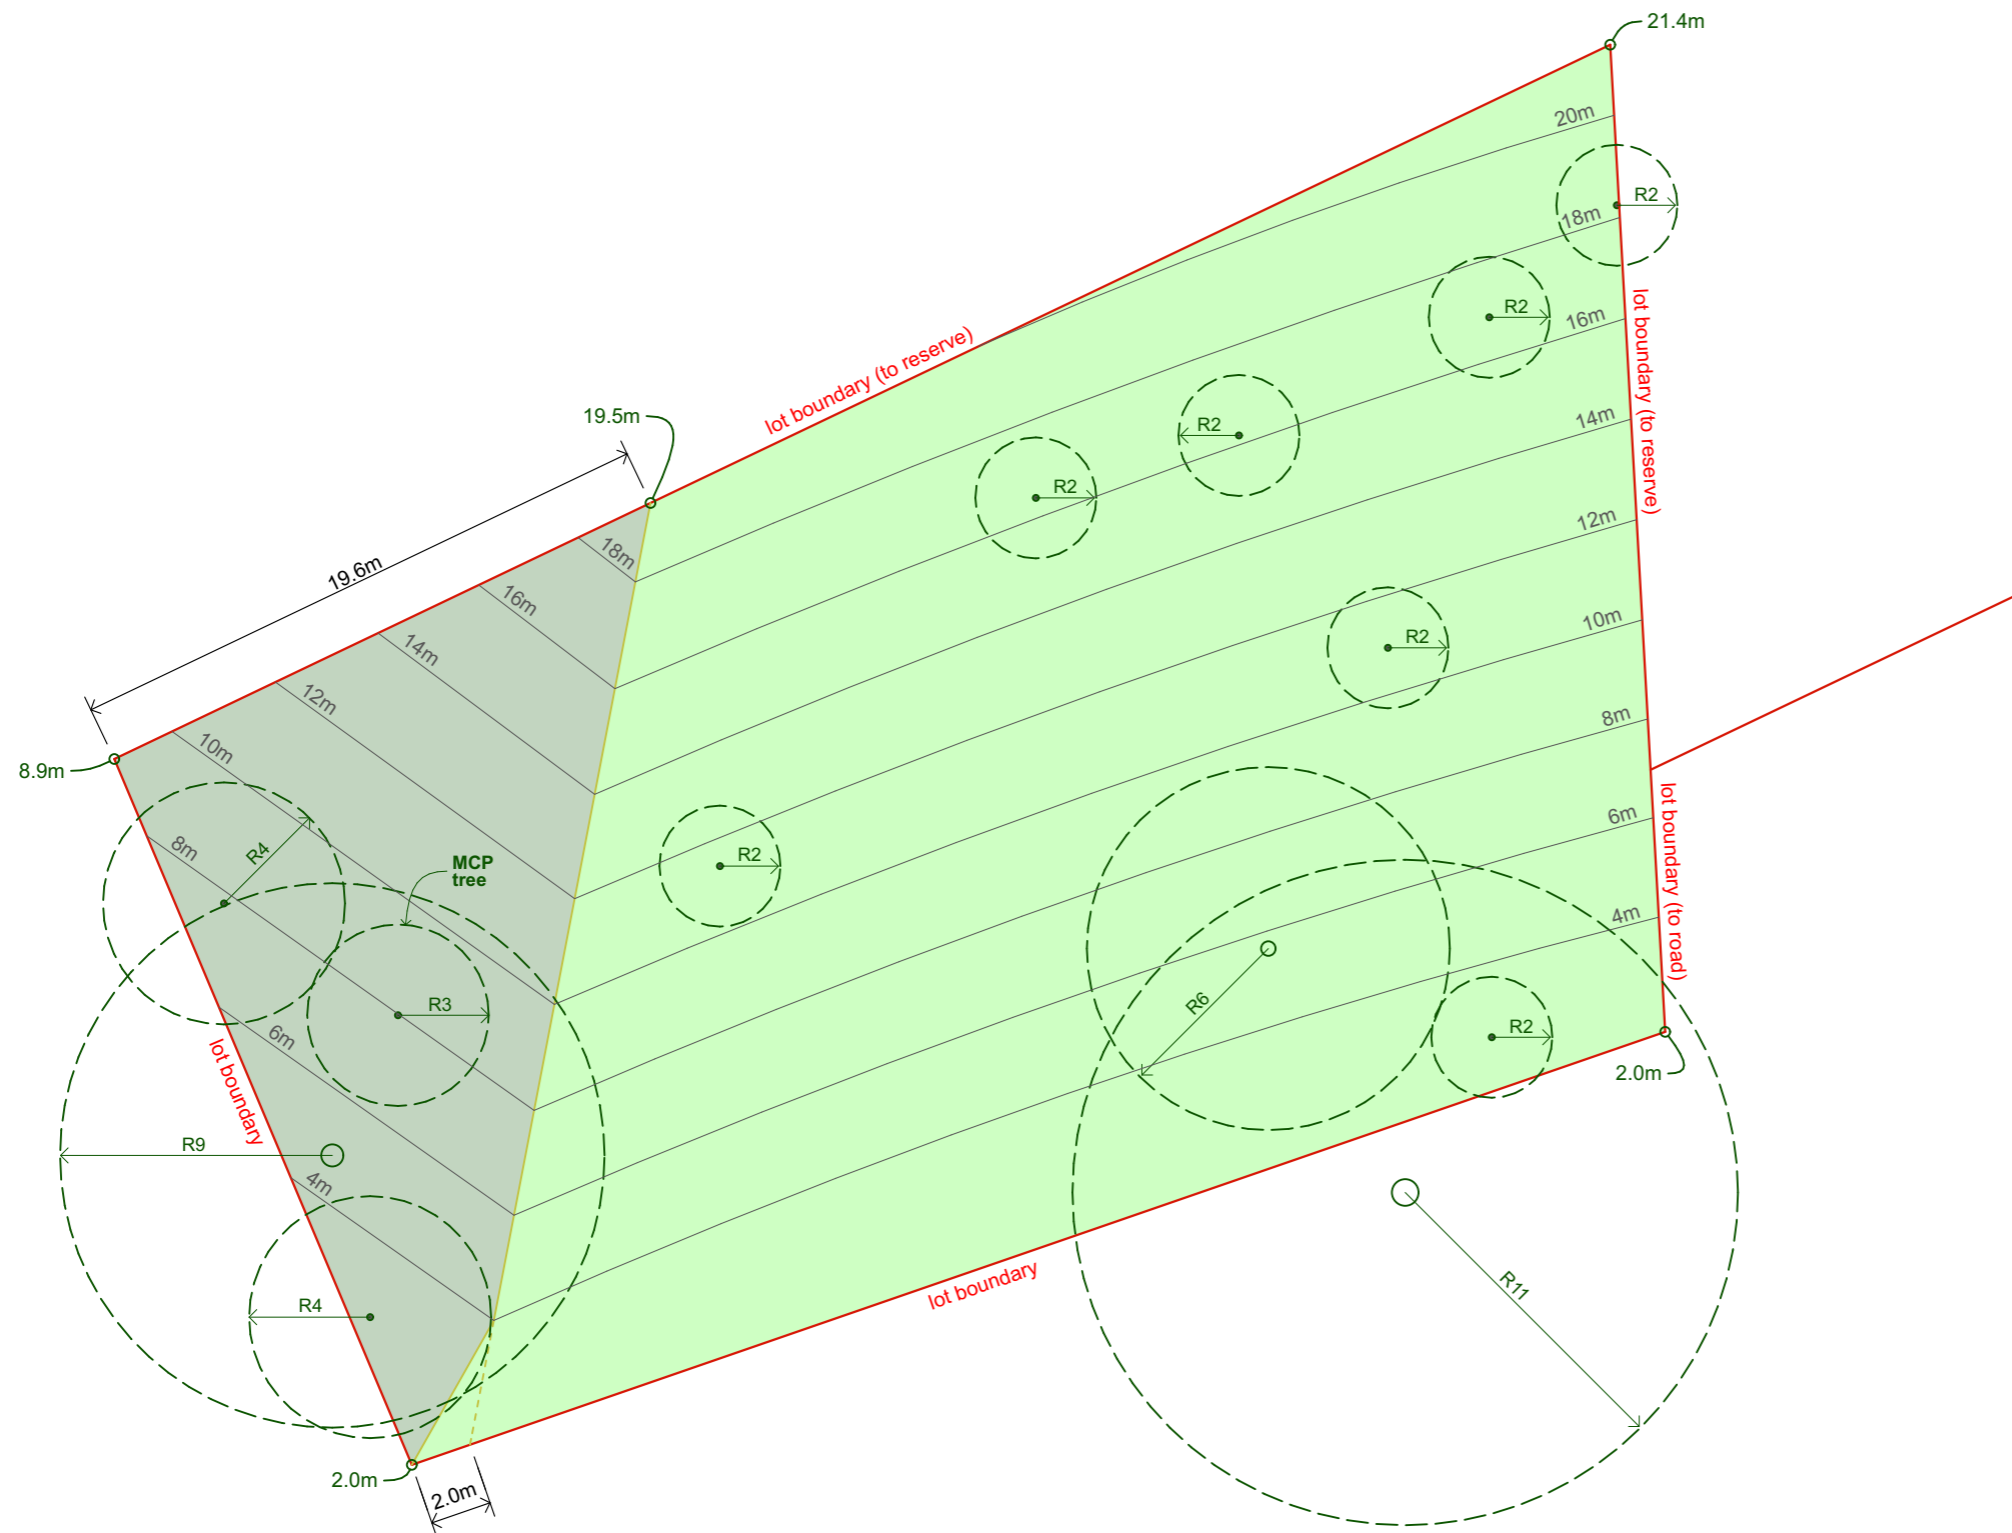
21.4m
20m
R2
18m
R2
16m
lot boundary (to reserve)
19.5m
lot boundary (to reserve)
R2
14m
R2
12m
19.6m
18m
16m
R2
10m
14m
12m
8m
8.9m
10m
8m
R4
MCP tree
R2
6m
R3
4m
R6
R2
lot boundary (to road)
6m
2.0m
R9
lot boundary
4m
R11
R4
lot boundary
2.0m
2.0m